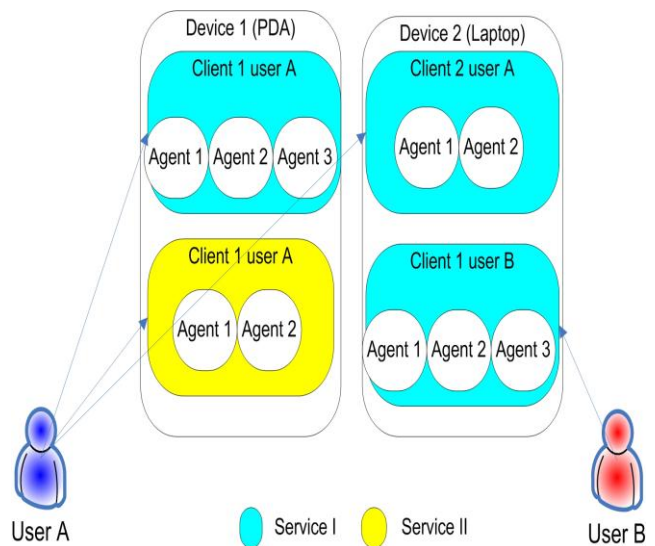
Device 1 (PDA)

Client 1 user A

Agent 1 Agent 2 Agent 3

Client 1 user A

Agent 1 Agent 2

Device 2 (Laptop)

Client 2 user A

Agent 1 Agent 2

Client 1 user B

Agent 1 Agent 2 Agent 3

User A

Service I

Service II

User B